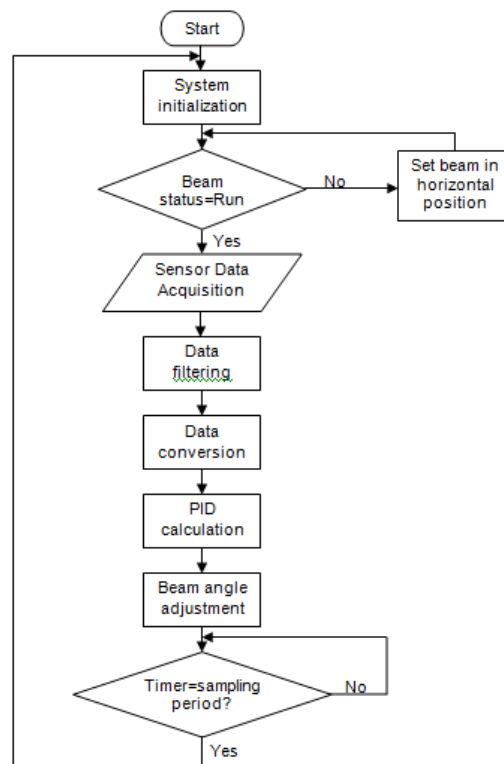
Start

System initialization

Beam status=Run

No

Set beam in horizontal position

Yes

Sensor Data Acquisition

Data filtering

Data conversion

PID calculation

Beam angle adjustment

Timer=sampling period?

No

Yes